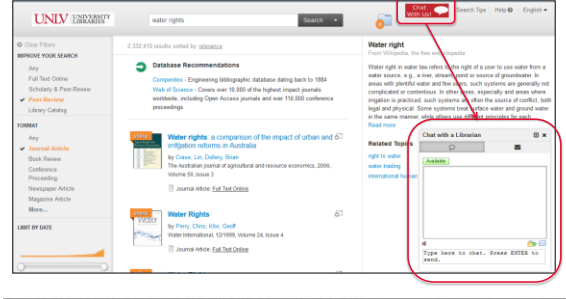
UNLV UNIVERSITY LIBRARIES

water rights

Search

Chat With Us!

Search Tips Help English

Clear Filters

IMPROVE YOUR SEARCH

Any

Full Text Online

Scholarly & Peer-Review

Peer-Review

Library Catalog

FORMAT

Any

Journal Article

Book Review

Conference Proceeding

Newspaper Article

Magazine Article

More...

LIMIT BY DATE

2,332,410 results sorted by relevance

Database Recommendations

Compendex - Engineering bibliographic database dating back to 1884

Web of Science - Covers over 10,000 of the highest impact journals worldwide, including Open Access journals and over 110,000 conference proceedings

Water rights: a comparison of the impact of urban and irrigation reforms in Australia

by Crase, Lin; Dollery, Brian

The Australian journal of agricultural and resource economics, 2006, Volume 50, Issue 3

Journal Article: Full Text Online

Water Rights

by Perry, Chris; Kite, Geoff

Water International, 12/1999, Volume 24, Issue 4

Journal Article: Full Text Online

Water right

From Wikipedia, the free encyclopedia

Water right in water law refers to the right of a user to use water from a water source, e.g., a river, stream, pond or source of groundwater. In areas with plentiful water and few users, such systems are generally not complicated or contentious. In other areas, especially arid areas where irrigation is practiced, such systems are often the source of conflict, both legal and physical. Some systems treat surface water and ground water in the same manner, while others use different principles for each.

Read more

Related Topics

right to water

water trading

international human

Chat with a Librarian

Available

Type here to chat. Press ENTER to send.